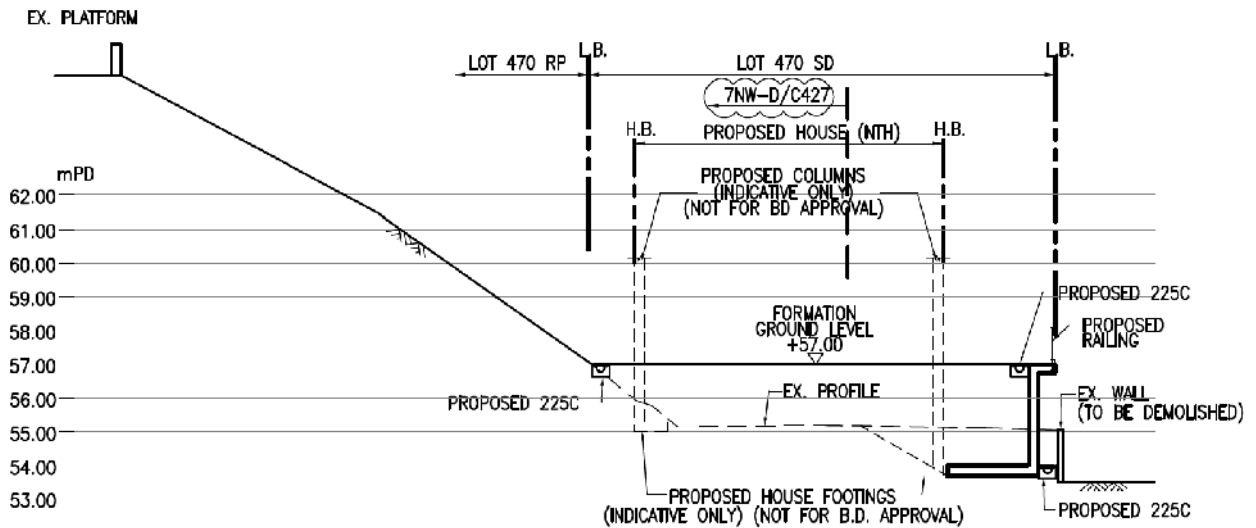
EX. PLATFORM

LOT 470 RP

L.B.

LOT 470 SD

L.B.

7NW-D/C427

H.B.

PROPOSED HOUSE (NTH)

H.B.

mPD

62.00

61.00

60.00

59.00

58.00

57.00

56.00

55.00

54.00

53.00

PROPOSED COLUMNS (INDICATIVE ONLY) (NOT FOR BD APPROVAL)

PROPOSED 225C

FORMATION GROUND LEVEL +57.00

PROPOSED RAILING

PROPOSED 225C

EX. PROFILE

EX. WALL (TO BE DEMOLISHED)

PROPOSED HOUSE FOOTINGS (INDICATIVE ONLY) (NOT FOR B.D. APPROVAL)

PROPOSED 225C